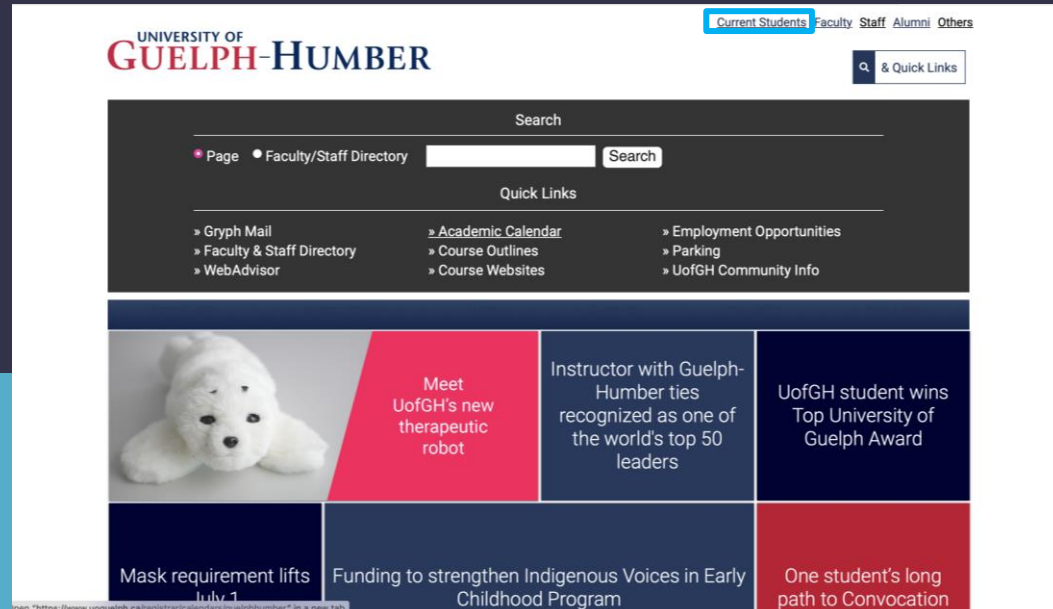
UNIVERSITY OF
GUELPH-HUMBER

Current Students Faculty Staff Alumni Others

& Quick Links

Search

Page Faculty/Staff Directory Search

Quick Links

» Gryph Mail
» Faculty & Staff Directory
» WebAdvisor
» Academic Calendar
» Course Outlines
» Course Websites
» Employment Opportunities
» Parking
» UofGH Community Info

Meet UofGH's new therapeutic robot

Instructor with Guelph-Humber ties recognized as one of the world's top 50 leaders

UofGH student wins Top University of Guelph Award

Mask requirement lifts July 1

Funding to strengthen Indigenous Voices in Early Childhood Program

One student's long path to Convocation

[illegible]